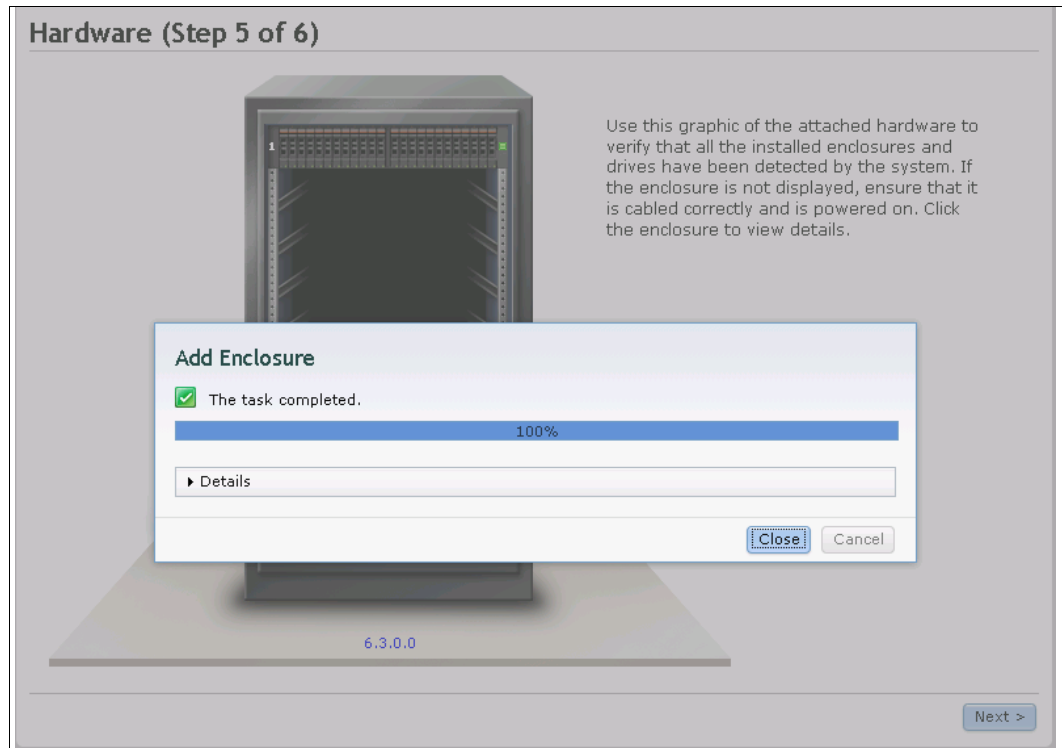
Hardware (Step 5 of 6)

1

Use this graphic of the attached hardware to verify that all the installed enclosures and drives have been detected by the system. If the enclosure is not displayed, ensure that it is cabled correctly and is powered on. Click the enclosure to view details.

Add Enclosure

The task completed.

100%

▸ Details

Close Cancel

6.3.0.0

Next >